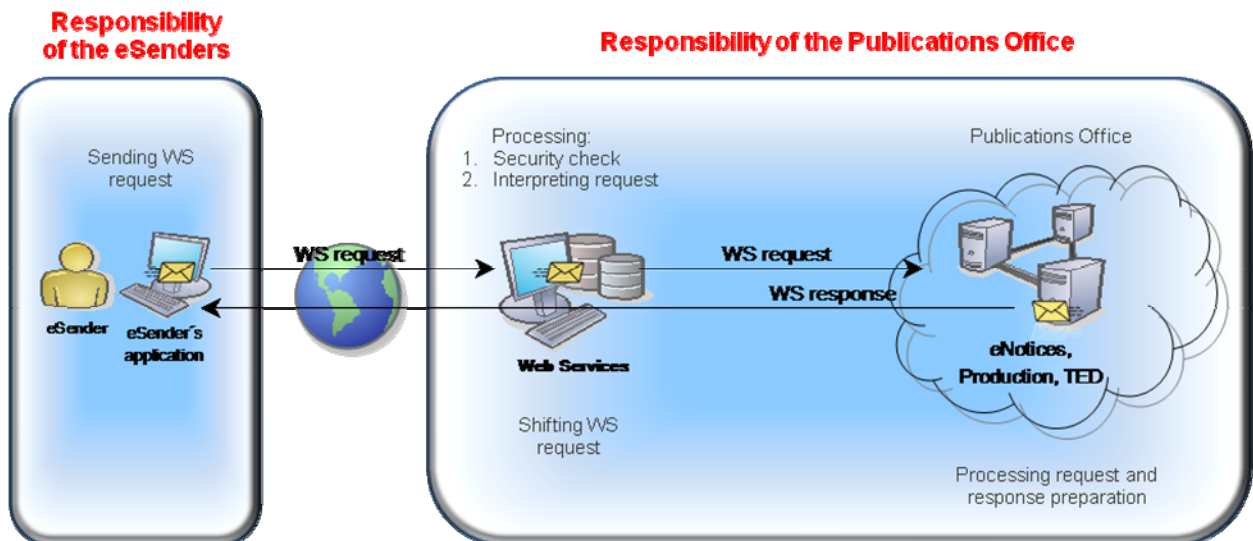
Responsibility of the eSenders

Responsibility of the Publications Office

Sending WS request

eSender

eSender´s application

WS request

Processing:
1. Security check
2. Interpreting request

Web Services

Shifting WS request

WS request

WS response

Publications Office

eNotices, Production, TED

Processing request and response preparation